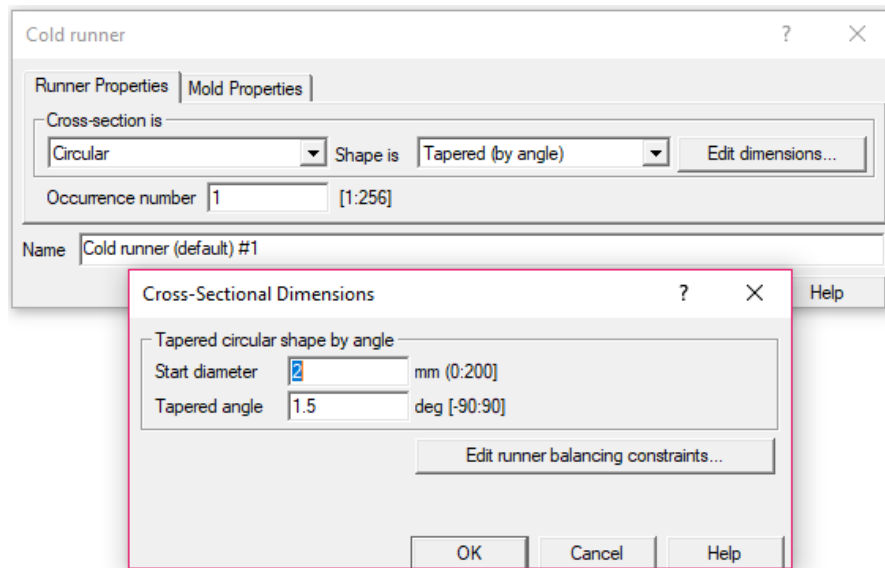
Cold runner ? ×

Runner Properties | Mold Properties

Cross-section is

Circular Shape is Tapered (by angle) Edit dimensions...

Occurrence number 1 [1:256]

Name Cold runner (default) #1

Help

Cross-Sectional Dimensions ? ×

Tapered circular shape by angle

Start diameter 2 mm (0:200]

Tapered angle 1.5 deg [-90:90]

Edit runner balancing constraints...

OK Cancel Help